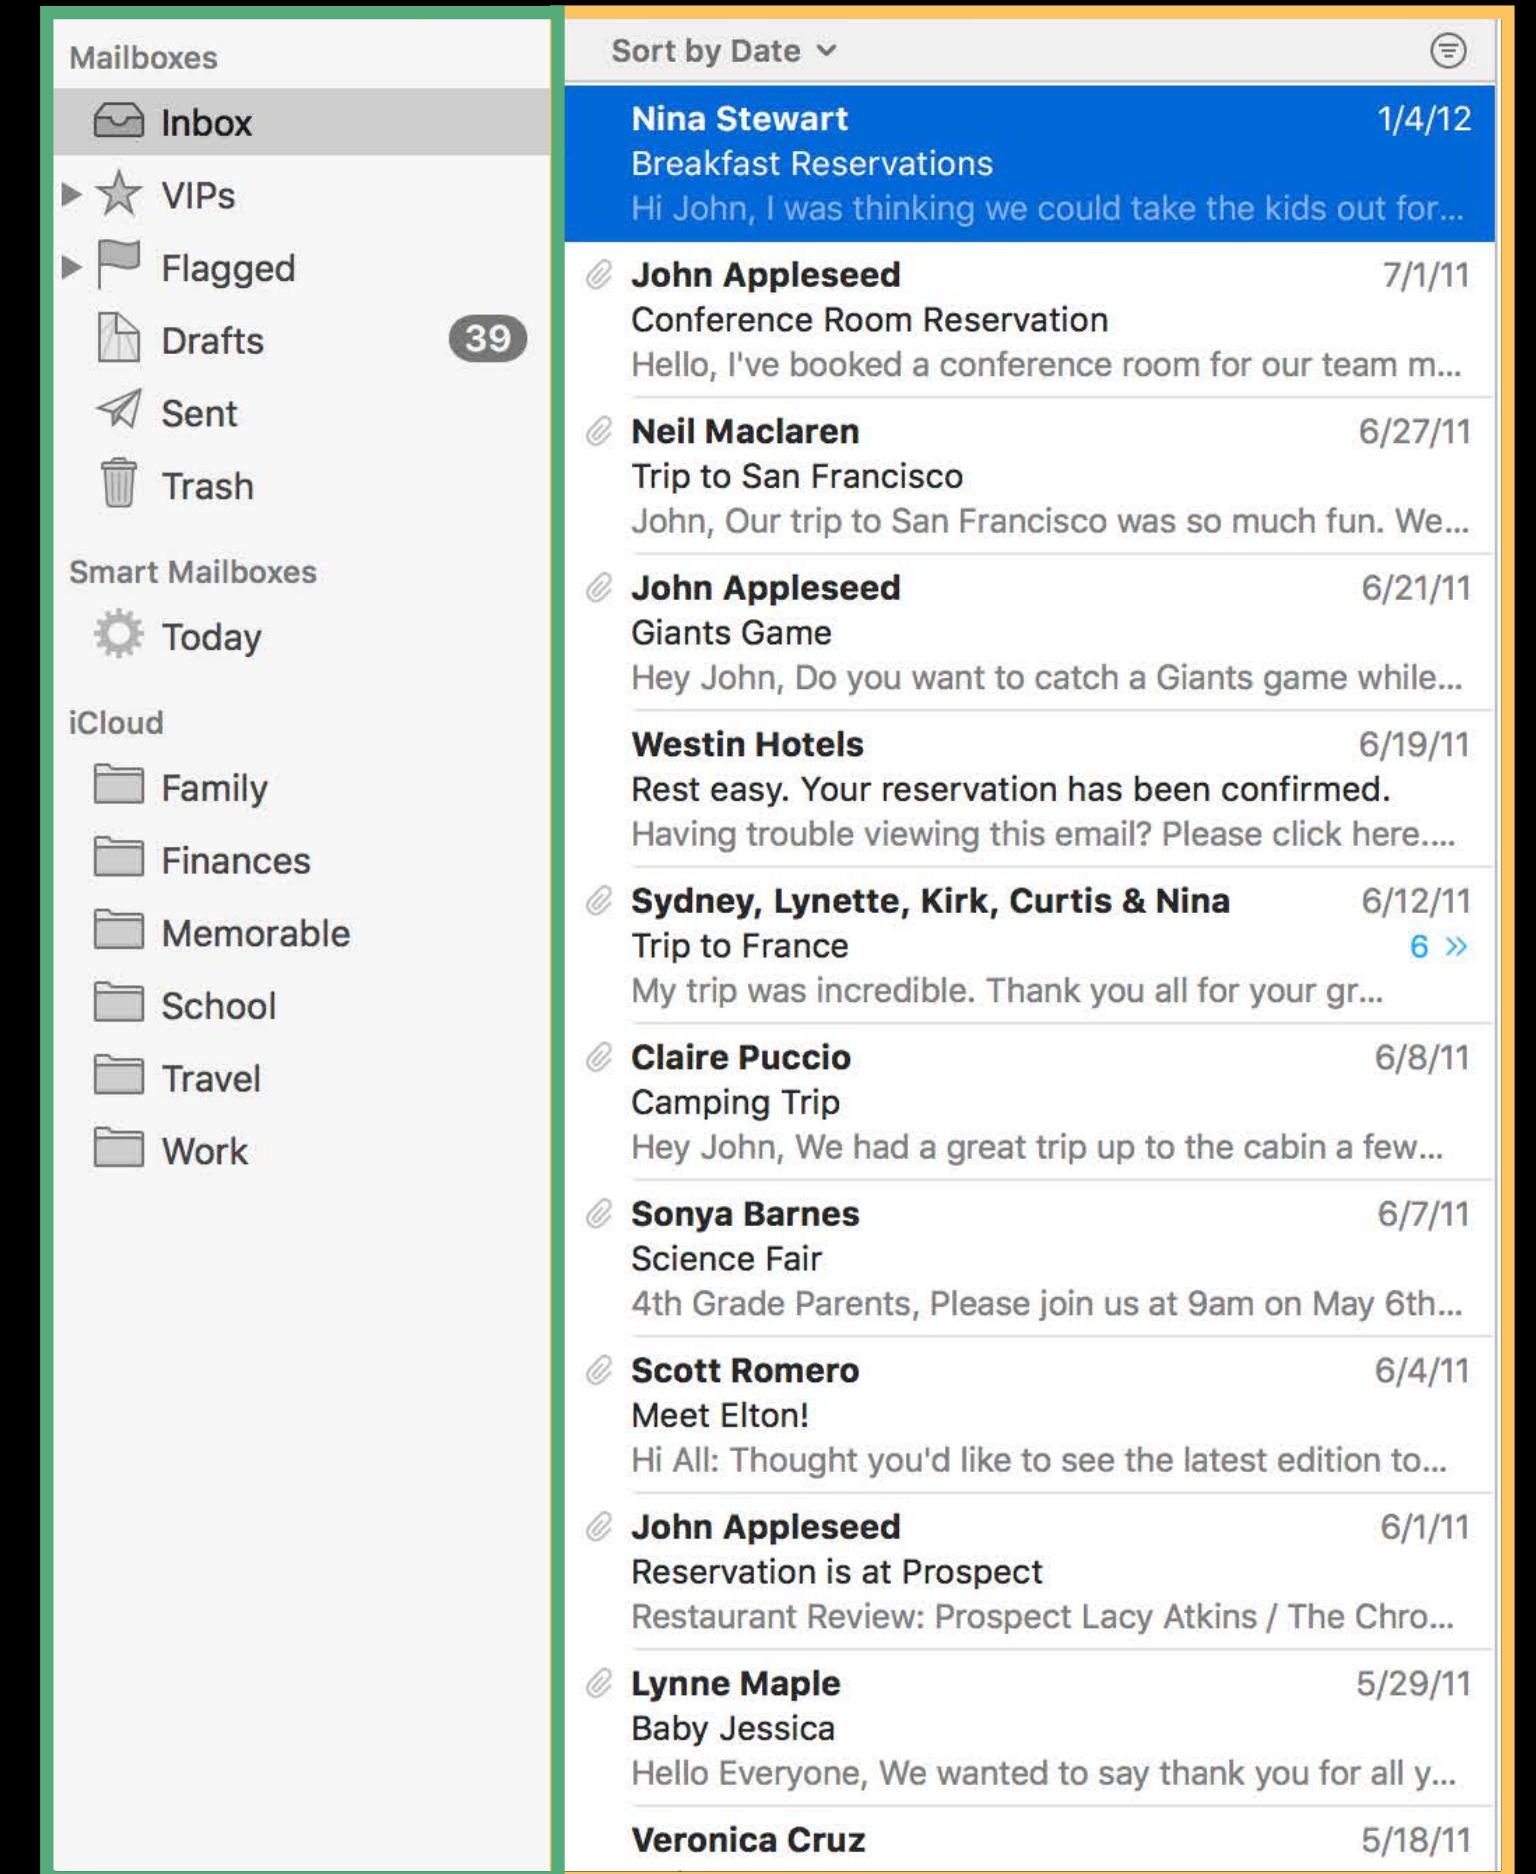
Mailboxes

Inbox

VIPs

Flagged

Drafts 39

Sent

Trash

Smart Mailboxes

Today

iCloud

Family

Finances

Memorable

School

Travel

Work

Sort by Date

Nina Stewart 1/4/12
Breakfast Reservations
Hi John, I was thinking we could take the kids out for...

John Appleseed 7/1/11
Conference Room Reservation
Hello, I've booked a conference room for our team m...

Neil Maclaren 6/27/11
Trip to San Francisco
John, Our trip to San Francisco was so much fun. We...

John Appleseed 6/21/11
Giants Game
Hey John, Do you want to catch a Giants game while...

Westin Hotels 6/19/11
Rest easy. Your reservation has been confirmed.
Having trouble viewing this email? Please click here....

Sydney, Lynette, Kirk, Curtis & Nina 6/12/11
Trip to France 6
My trip was incredible. Thank you all for your gr...

Claire Puccio 6/8/11
Camping Trip
Hey John, We had a great trip up to the cabin a few...

Sonya Barnes 6/7/11
Science Fair
4th Grade Parents, Please join us at 9am on May 6th...

Scott Romero 6/4/11
Meet Elton!
Hi All: Thought you'd like to see the latest edition to...

John Appleseed 6/1/11
Reservation is at Prospect
Restaurant Review: Prospect Lacy Atkins / The Chro...

Lynne Maple 5/29/11
Baby Jessica
Hello Everyone, We wanted to say thank you for all y...

Veronica Cruz 5/18/11